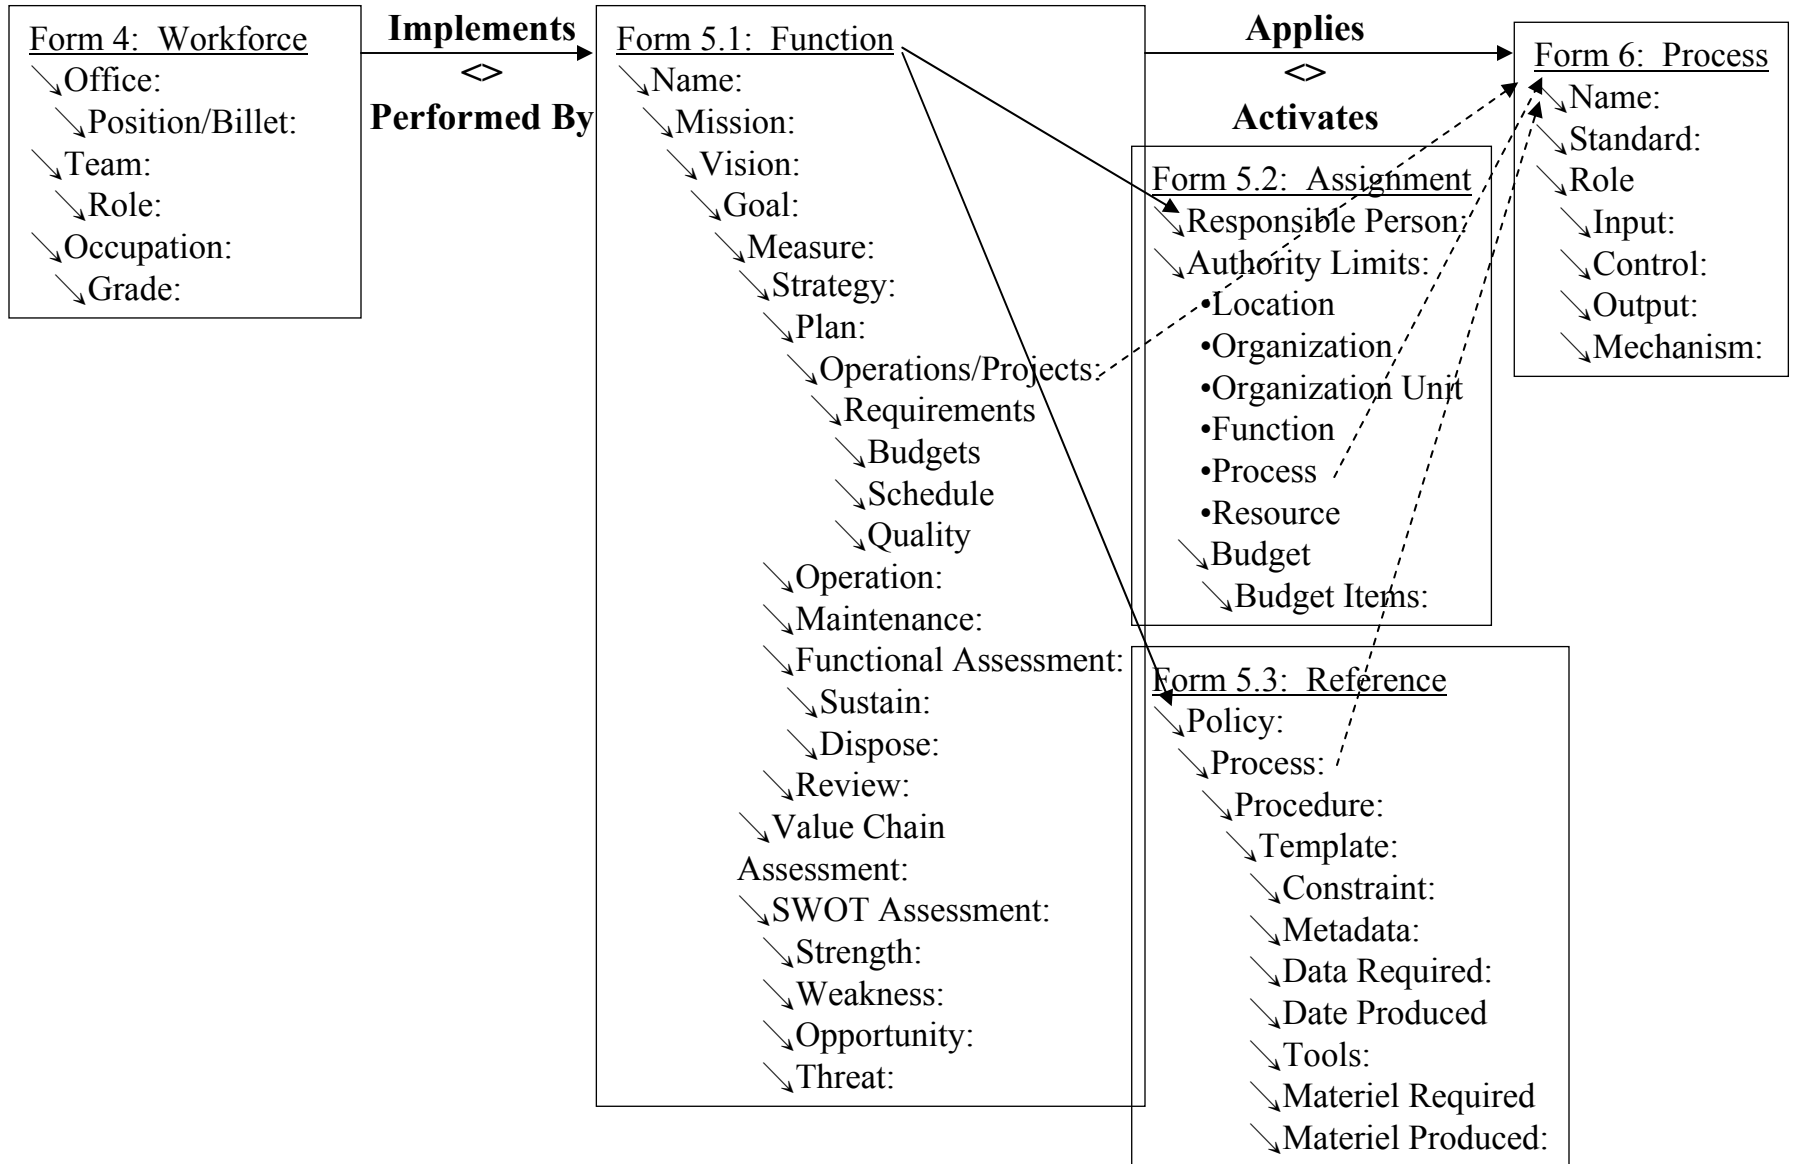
Form 4: Workforce
↘Office:
↘Position/Billet:
↘Team:
↘Role:
↘Occupation:
↘Grade:

Implements
<>
Performed By

Form 5.1: Function
↘Name:
↘Mission:
↘Vision:
↘Goal:
↘Measure:
↘Strategy:
↘Plan:
↘Operations/Projects:
↘Requirements
↘Budgets
↘Schedule
↘Quality
↘Operation:
↘Maintenance:
↘Functional Assessment:
↘Sustain:
↘Dispose:
↘Review:
↘Value Chain Assessment:
↘SWOT Assessment:
↘Strength:
↘Weakness:
↘Opportunity:
↘Threat:

Applies
<>
Activates

Form 5.2: Assignment
↘Responsible Person:
↘Authority Limits:
•Location
•Organization
•Organization Unit
•Function
•Process
•Resource
↘Budget
↘Budget Items:

Form 5.3: Reference
↘Policy:
↘Process:
↘Procedure:
↘Template:
↘Constraint:
↘Metadata:
↘Data Required:
↘Date Produced
↘Tools:
↘Materiel Required
↘Materiel Produced:

Form 6: Process
↘Name:
↘Standard:
↘Role
↘Input:
↘Control:
↘Output:
↘Mechanism: